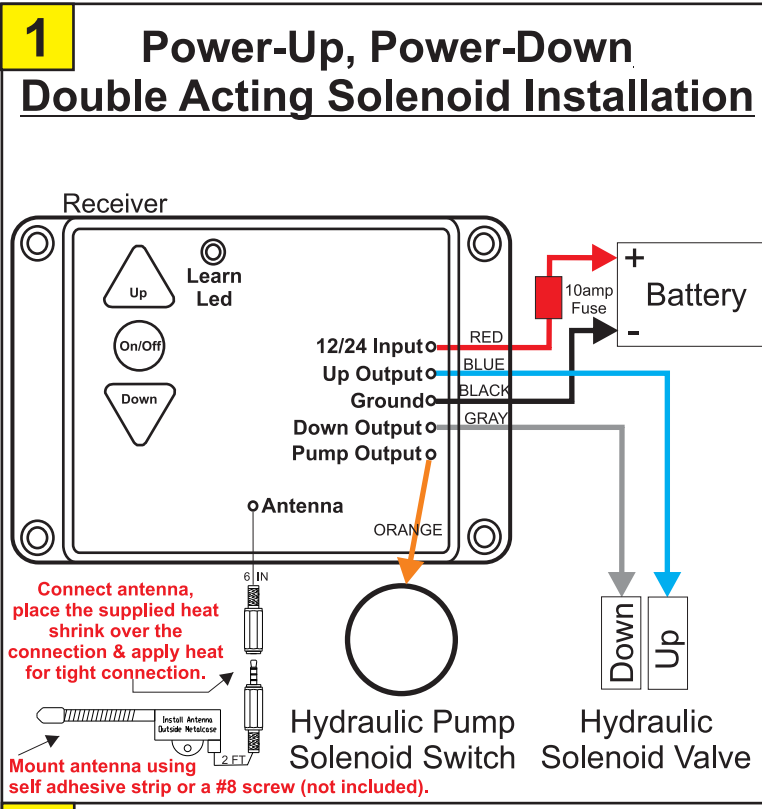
1

Power-Up, Power-Down
Double Acting Solenoid Installation

Receiver

Up

Learn Led

On/Off

Down

12/24 Input
Up Output
Ground
Down Output
Pump Output

RED
BLUE
BLACK
GRAY

10amp Fuse

+
Battery
-

Antenna

ORANGE

6 IN

Connect antenna, place the supplied heat shrink over the connection & apply heat for tight connection.

Install Antenna Outside Metalcase

2 FT

Mount antenna using self adhesive strip or a #8 screw (not included).

Hydraulic Pump Solenoid Switch

Down

Up

Hydraulic Solenoid Valve